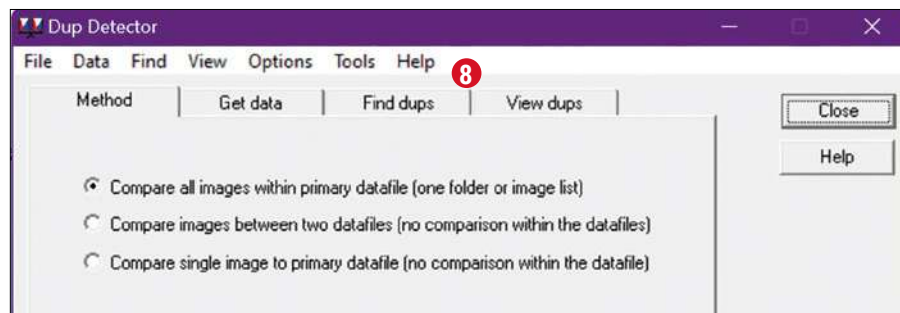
Dup Detector

File Data Find View Options Tools Help

8

Method | Get data | Find dups | View dups

Close

Help

Compare all images within primary datafile (one folder or image list)

Compare images between two datafiles (no comparison within the datafiles)

Compare single image to primary datafile (no comparison within the datafile)